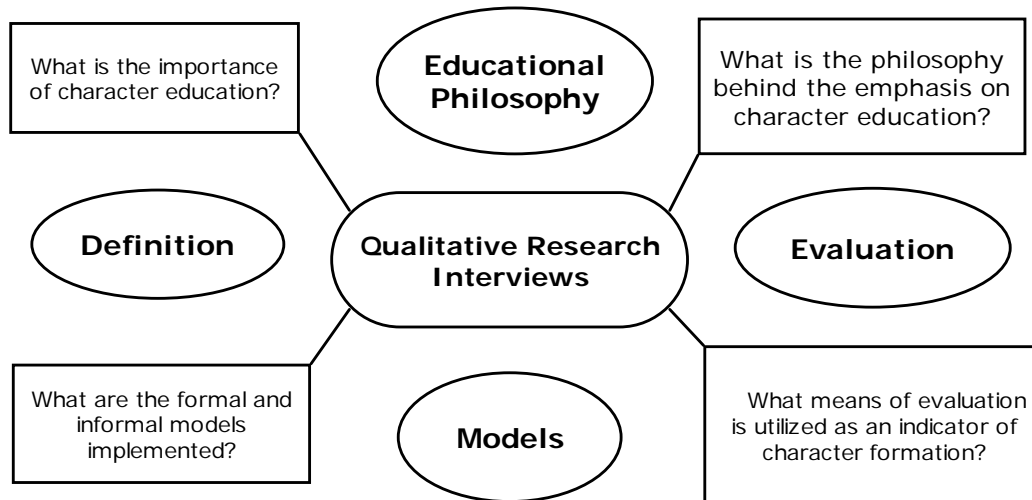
What is the importance of character education?

Educational Philosophy

What is the philosophy behind the emphasis on character education?

Definition

Qualitative Research Interviews

Evaluation

What are the formal and informal models implemented?

Models

What means of evaluation is utilized as an indicator of character formation?